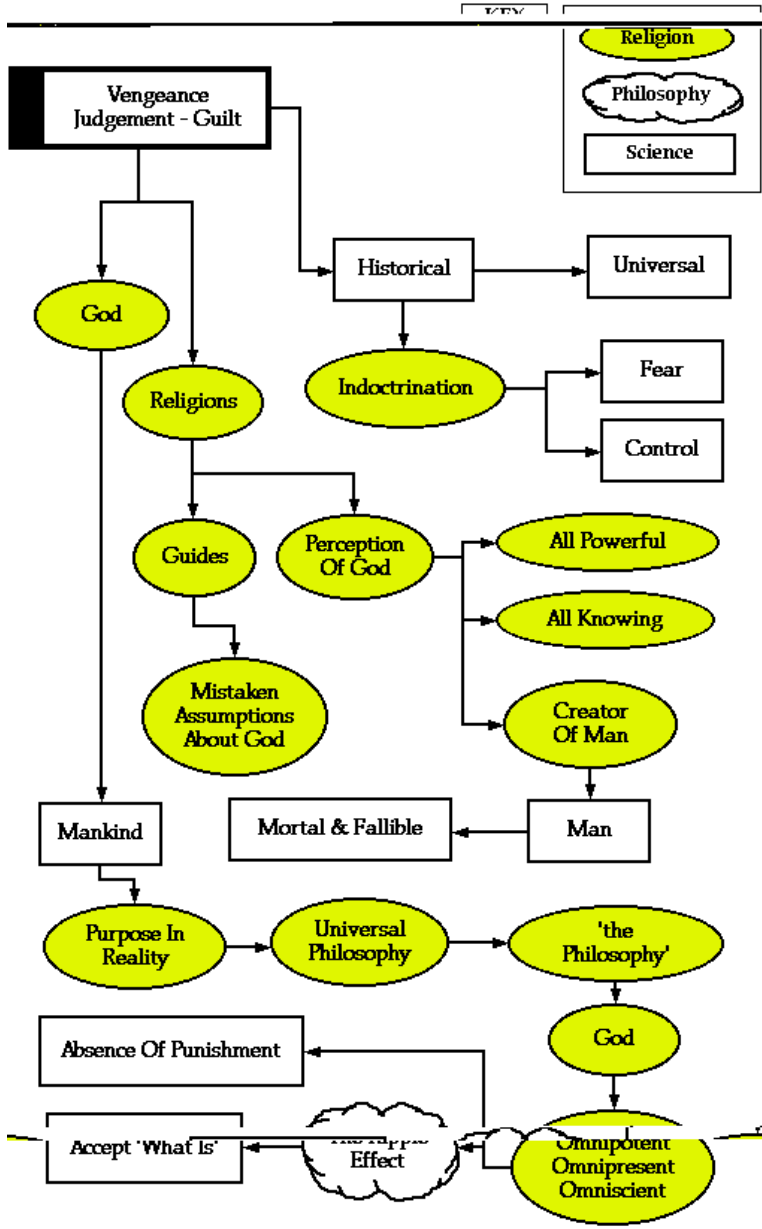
KEY

Religion

Philosophy

Science

Vengeance Judgement - Guilt

Historical

Universal

God

Religions

Indoctrination

Fear

Control

Guides

Perception Of God

All Powerful

All Knowing

Mistaken Assumptions About God

Creator Of Man

Mankind

Mortal & Fallible

Man

Purpose In Reality

Universal Philosophy

'the Philosophy'

God

Absence Of Punishment

Accept 'What Is'

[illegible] Effect

Omnipotent Omnipresent Omniscient